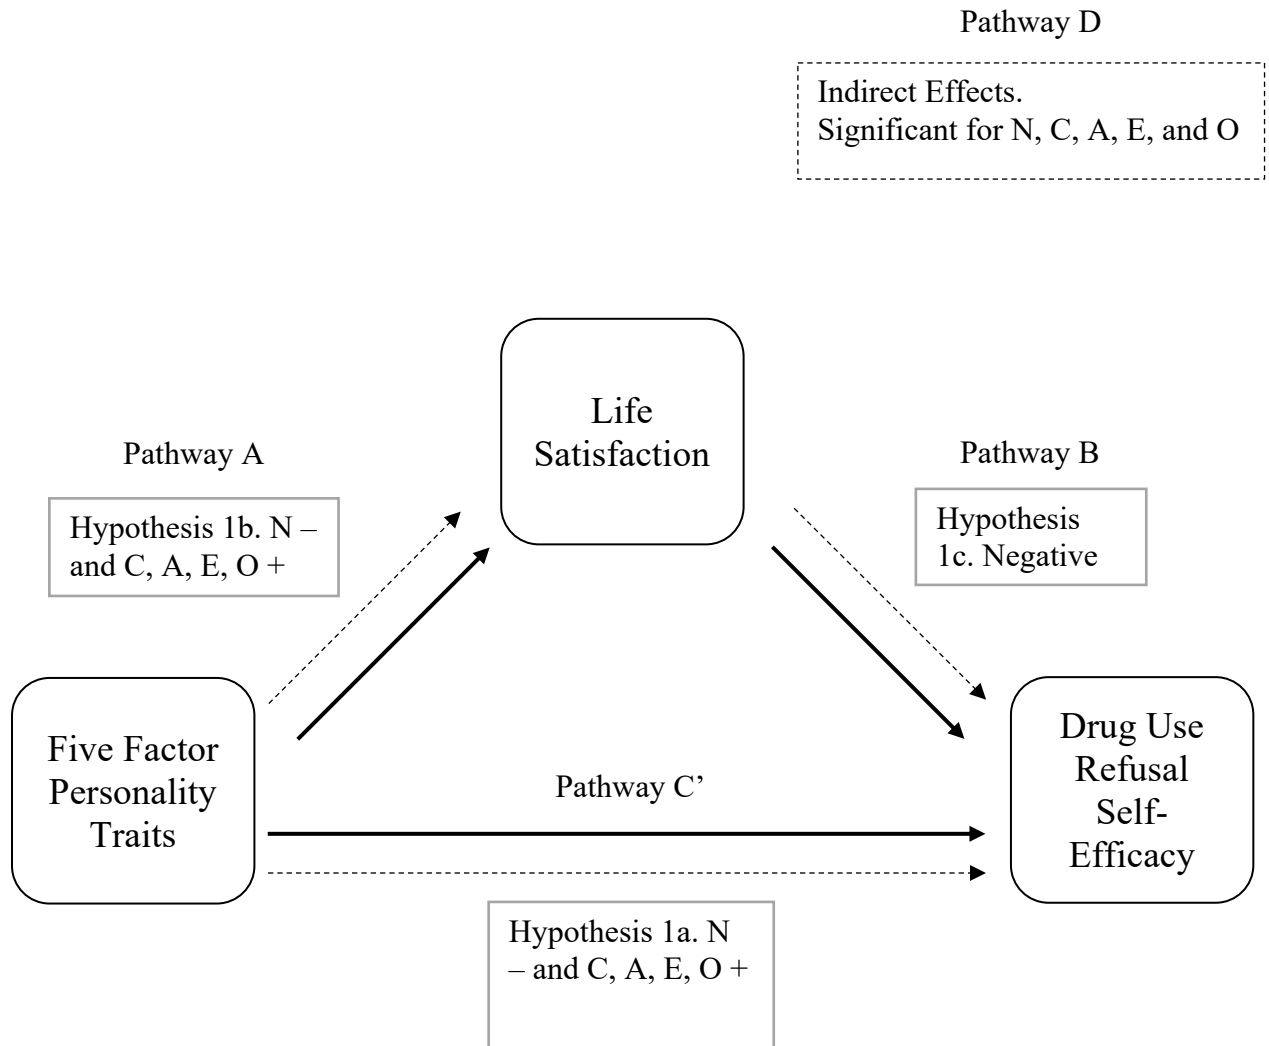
Pathway D

Indirect Effects.
Significant for N, C, A, E, and O

Life Satisfaction

Pathway A

Hypothesis 1b. N – and C, A, E, O +

Pathway B

Hypothesis 1c. Negative

Five Factor Personality Traits

Pathway C'

Drug Use Refusal Self-Efficacy

Hypothesis 1a. N – and C, A, E, O +